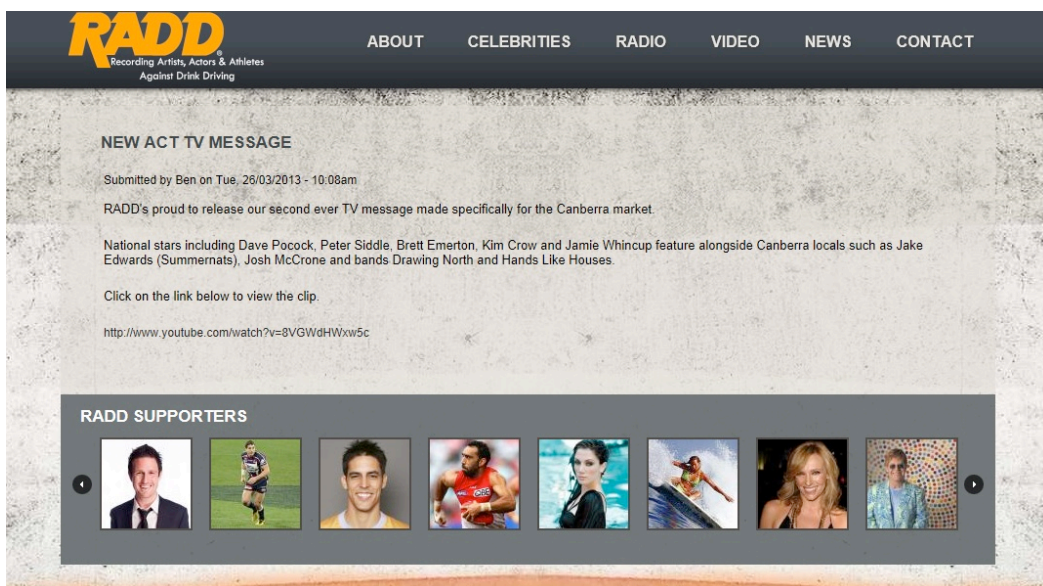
RADD®
Recording Artists, Actors & Athletes Against Drink Driving

ABOUT CELEBRITIES RADIO VIDEO NEWS CONTACT

NEW ACT TV MESSAGE

Submitted by Ben on Tue, 26/03/2013 - 10:08am

RADD's proud to release our second ever TV message made specifically for the Canberra market.

National stars including Dave Pocock, Peter Siddle, Brett Emerton, Kim Crow and Jamie Whincup feature alongside Canberra locals such as Jake Edwards (Summernats), Josh McCrone and bands Drawing North and Hands Like Houses.

Click on the link below to view the clip.

http://www.youtube.com/watch?v=8VGWdHWxw5c

RADD SUPPORTERS